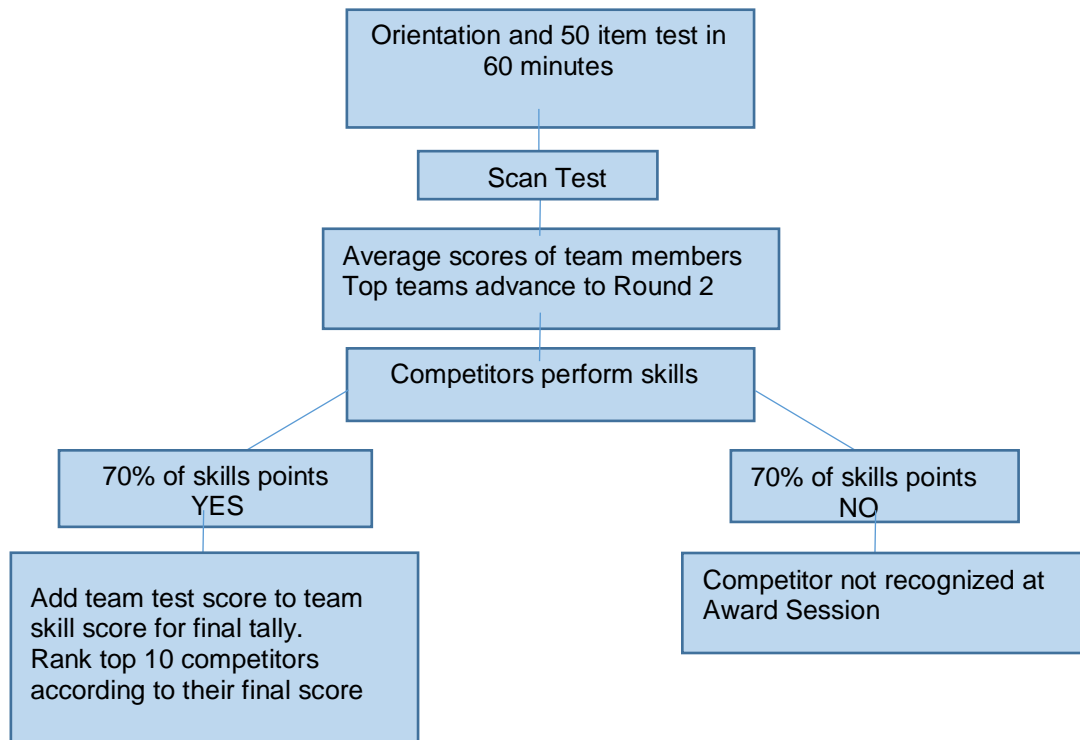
Orientation and 50 item test in 60 minutes

Scan Test

Average scores of team members
Top teams advance to Round 2

Competitors perform skills

70% of skills points
YES

70% of skills points
NO

Add team test score to team skill score for final tally.
Rank top 10 competitors according to their final score

Competitor not recognized at Award Session